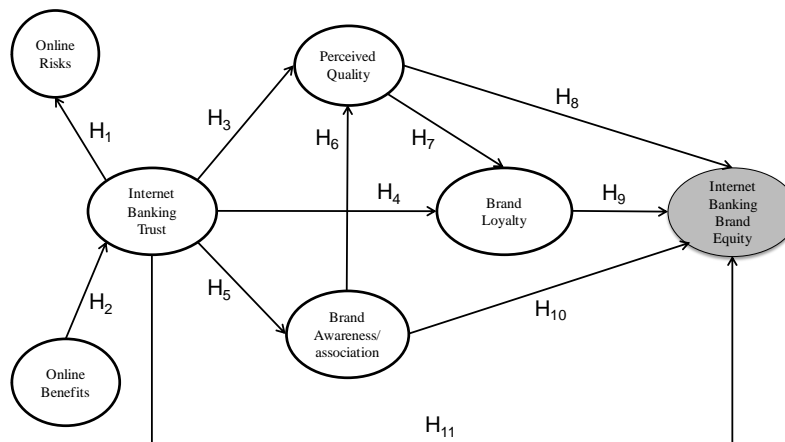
Online Risks

Perceived Quality

$H_1$

$H_3$

$H_8$

$H_6$

$H_7$

Internet Banking Trust

$H_4$

Brand Loyalty

$H_9$

Internet Banking Brand Equity

$H_2$

$H_5$

Brand Awareness/ association

$H_{10}$

Online Benefits

$H_{11}$